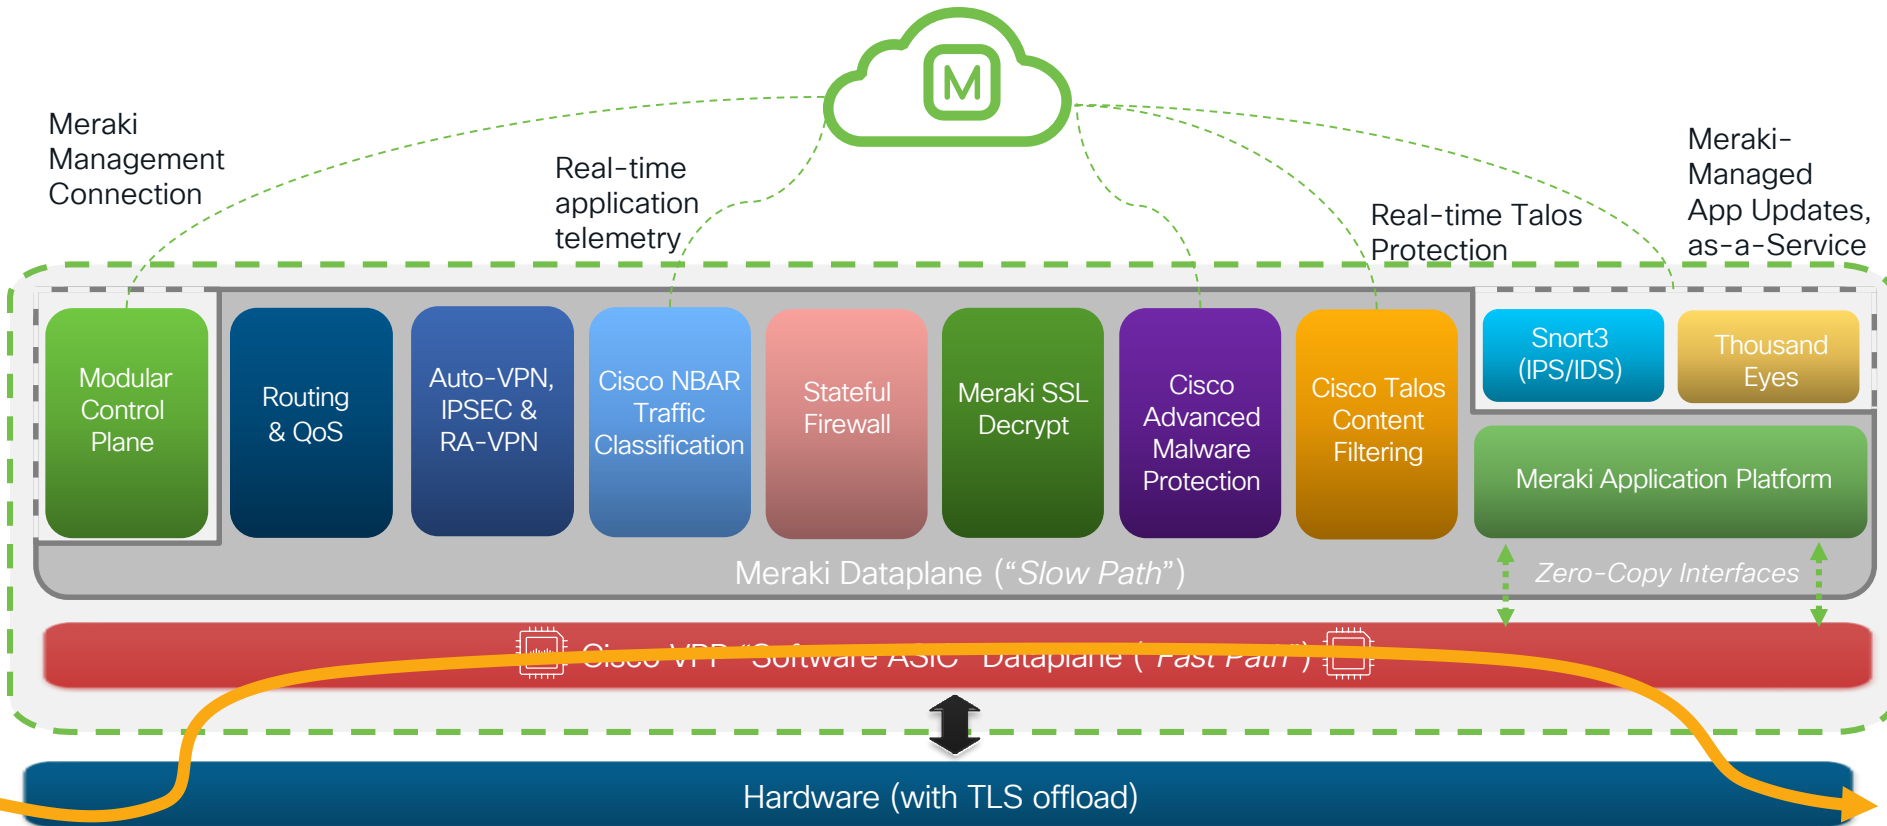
M

Meraki Management Connection

Real-time application telemetry

Real-time Talos Protection

Meraki-Managed App Updates, as-a-Service

Modular Control Plane

Routing & QoS

Auto-VPN, IPSEC & RA-VPN

Cisco NBAR Traffic Classification

Stateful Firewall

Meraki SSL Decrypt

Cisco Advanced Malware Protection

Cisco Talos Content Filtering

Snort3 (IPS/IDS)

Thousand Eyes

Meraki Application Platform

Meraki Dataplane ("Slow Path")

Zero-Copy Interfaces

Cisco VPP "Software ASIC" Dataplane ("Fast Path")

Hardware (with TLS offload)